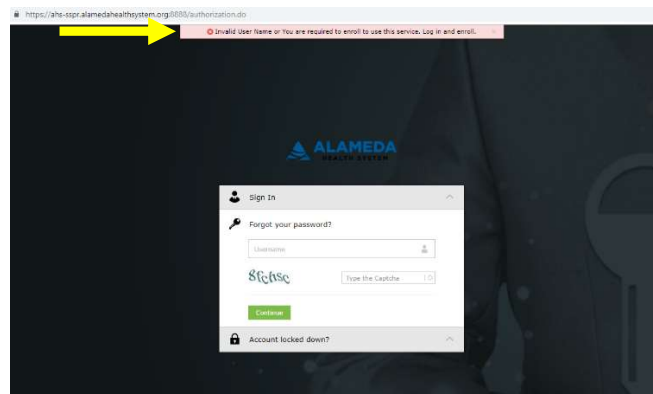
https://ahs-sspr.alamedahealthsystem.org:8888/authorization.do

Invalid User Name or You are required to enroll to use this service. Log in and enroll.

ALAMEDA HEALTH SYSTEM

Sign In

Forgot your password?

Username

8fchsc

Type the Captcha

Continue

Account locked down?